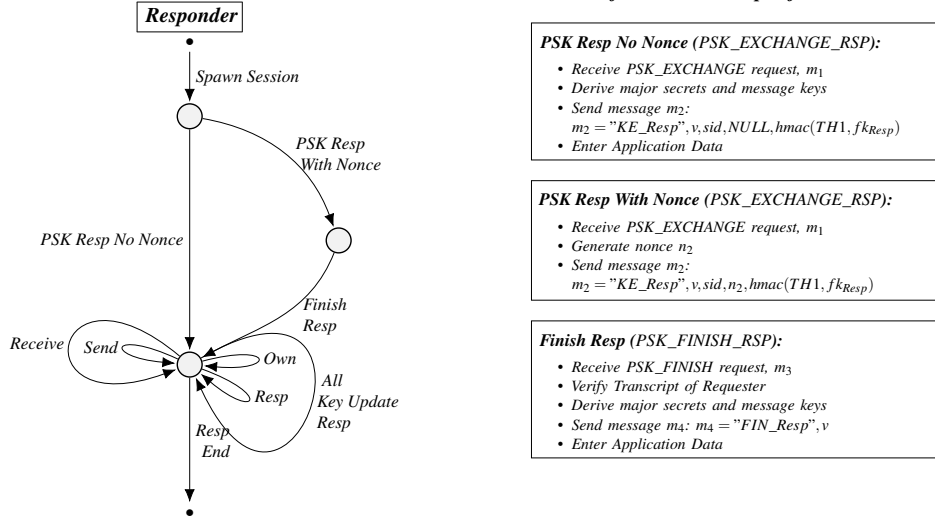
Responder

Spawn Session

PSK Resp With Nonce

PSK Resp No Nonce

Finish Resp

Receive

Send

Own

Resp

All Key Update Resp

Resp End

PSK Resp No Nonce (PSK_EXCHANGE_RSP):

- Receive PSK_EXCHANGE request, $m_1$
- Derive major secrets and message keys
- Send message $m_2$: $m_2 = "KE\_Resp", v, sid, NULL, hmac(TH1, fk_{Resp})$
- Enter Application Data

PSK Resp With Nonce (PSK_EXCHANGE_RSP):

- Receive PSK_EXCHANGE request, $m_1$
- Generate nonce $n_2$
- Send message $m_2$: $m_2 = "KE\_Resp", v, sid, n_2, hmac(TH1, fk_{Resp})$

Finish Resp (PSK_FINISH_RSP):

- Receive PSK_FINISH request, $m_3$
- Verify Transcript of Requester
- Derive major secrets and message keys
- Send message $m_4$: $m_4 = "FIN\_Resp", v$
- Enter Application Data